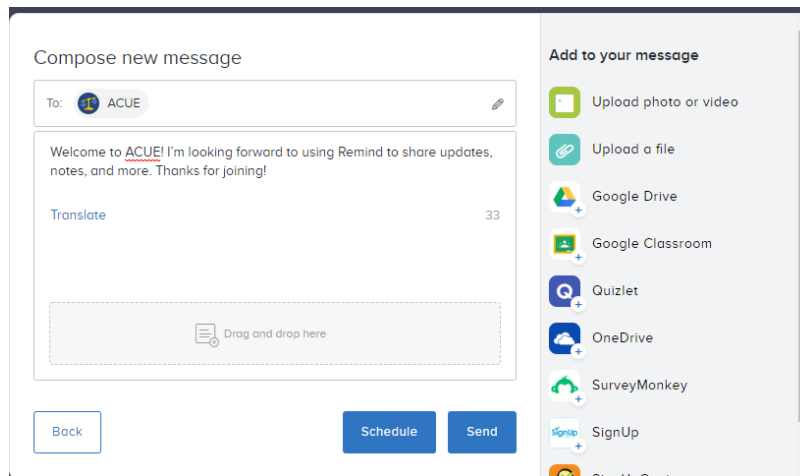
Compose new message

To: ACUE

Welcome to ACUE! I'm looking forward to using Remind to share updates, notes, and more. Thanks for joining!

Translate 33

Drag and drop here

Back

Schedule

Send

Add to your message

Upload photo or video

Upload a file

Google Drive

Google Classroom

Quizlet

OneDrive

SurveyMonkey

SignUp SignUp

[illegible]